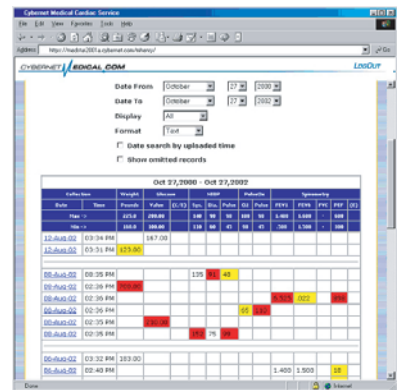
Cybernet Medical Cardiac Service

File Edit View Favorites Tools Help

Address http://medina2001a.cybernet.com/alarsys/

Go

CYBERNET MEDICAL.COM

LogOut

Date From October 27 2000
Date To October 27 2002
Display All
Format Text
Date search by uploaded time
Show omitted records

Oct 27,2000 - Oct 27,2002

| Collection | | Weight | Glucose | | NIBP | | | Pulseox | | Spirometry | | | | |
|---|---|---|---|---|---|---|---|---|---|---|---|---|---|---|
| Date | Time | Pounds | Value | [E/C] | Sys. | Dia. | Pulse | O2 | Pulse | FEV1 | FEV6 | FVC | PEF | [E] |
| Max -> | | 225.0 | 200.00 | | 140 | 90 | 90 | 100 | 90 | 1.400 | 5.600 | - | 400 | |
| Min -> | | 160.0 | 100.00 | | 110 | 60 | 45 | 90 | 45 | .500 | 1.300 | - | 100 | |
| 12-Aug-02 | 03:34 PM | 167.00 | | | | | | | | | | | | |
| 12-Aug-02 | 03:51 PM | 123.00 | | | | | | | | | | | | |
| 08-Aug-02 | 03:35 PM | | | | 135 | 91 | 48 | | | | | | | |
| 08-Aug-02 | 02:36 PM | 203.00 | | | | | | | | | | | | |
| 08-Aug-02 | 02:36 PM | | | | | | | | | 0.925 | .022 | | 395 | |
| 08-Aug-02 | 02:36 PM | | | | | | | 95 | 132 | | | | | |
| 08-Aug-02 | 02:35 PM | | 230.00 | | | | | | | | | | | |
| 08-Aug-02 | 02:35 PM | | | | 253 | 75 | 99 | | | | | | | |
| 05-Aug-02 | 03:32 PM | 183.00 | | | | | | | | | | | | |
| 05-Aug-02 | 02:40 PM | | | | | | | | | 1.400 | 1.500 | | 18 | |

Done Internet